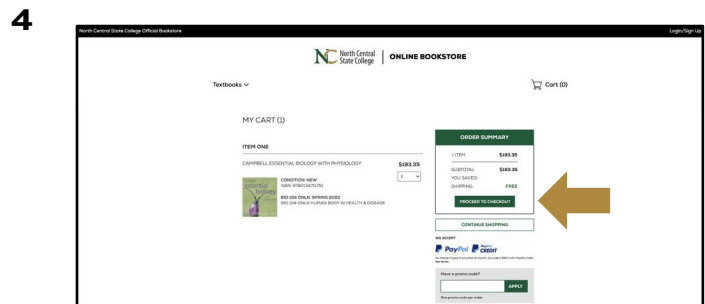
4

North Central State College Official Bookstore

Login/Sign Up

NC North Central State College | ONLINE BOOKSTORE

Textbooks

Cart (0)

MY CART (1)

ITEM ONE

CAMPBELL ESSENTIAL BIOLOGY WITH PHYSIOLOGY

$183.35

1

CONDITION: NEW

ISBN: 9780134751751

BIO 104 ONLN SPRING 2022

BIO 104 ONLN HUMAN BODY IN HEALTH & DISEASE

ORDER SUMMARY

1 ITEM $183.35

SUBTOTAL: $183.35

YOU SAVED:

SHIPPING: FREE

PROCEED TO CHECKOUT

CONTINUE SHOPPING

WE ACCEPT

PayPal PayPal CREDIT

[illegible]

Have a promo code?

APPLY

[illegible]